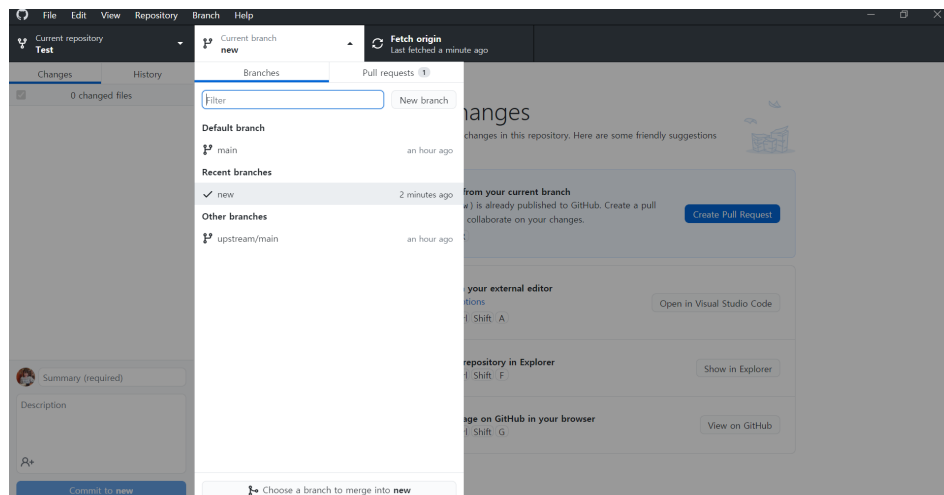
File Edit View Repository Branch Help

Current repository
Test

Current branch
new

Fetch origin
Last fetched a minute ago

Changes History

0 changed files

Branches Pull requests 1

Filter

New branch

Default branch

main an hour ago

Recent branches

new 2 minutes ago

Other branches

upstream/main an hour ago

hanges

changes in this repository. Here are some friendly suggestions

from your current branch
w) is already published to GitHub. Create a pull
collaborate on your changes.

Create Pull Request

your external editor
tions
H Shift A

Open in Visual Studio Code

repository in Explorer
H Shift F

Show in Explorer

age on GitHub in your browser
H Shift G

View on GitHub

Summary (required)

Description

Commit to new

Choose a branch to merge into new